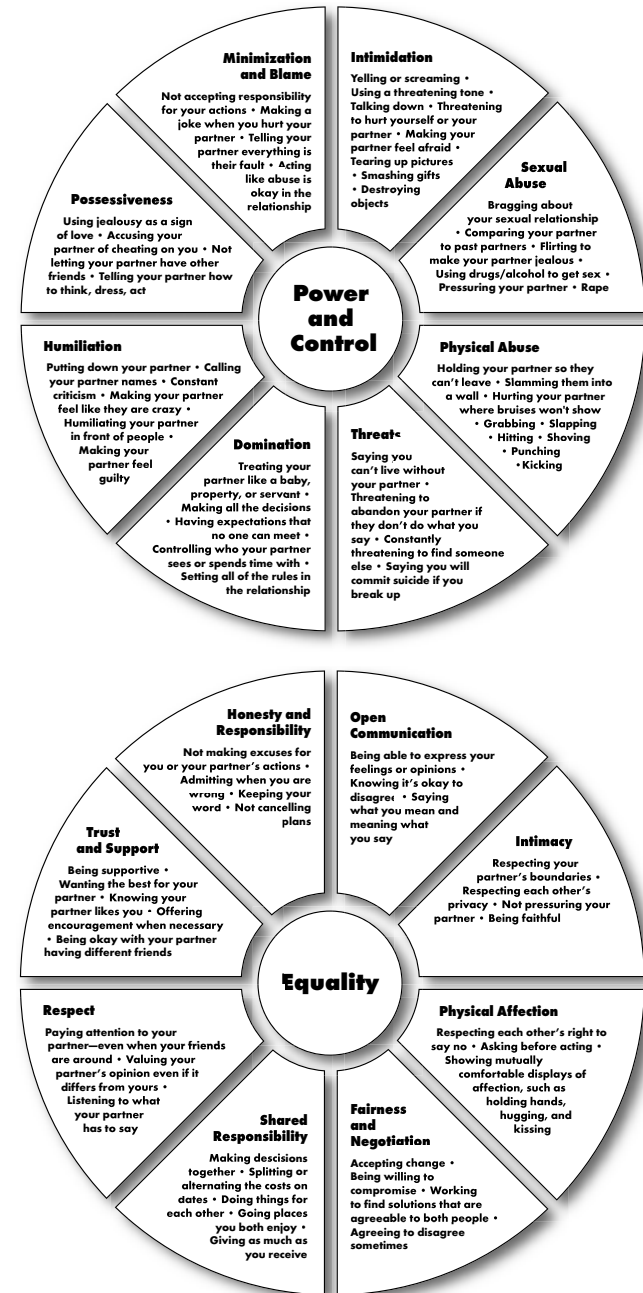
Minimization and Blame

Not accepting responsibility for your actions • Making a joke when you hurt your partner • Telling your partner everything is their fault • Acting like abuse is okay in the relationship

Intimidation

Yelling or screaming • Using a threatening tone • Talking down • Threatening to hurt yourself or your partner • Making your partner feel afraid • Tearing up pictures • Smashing gifts • Destroying objects

Sexual Abuse

Bragging about your sexual relationship • Comparing your partner to past partners • Flirting to make your partner jealous • Using drugs/alcohol to get sex • Pressuring your partner • Rape

Possessiveness

Using jealousy as a sign of love • Accusing your partner of cheating on you • Not letting your partner have other friends • Telling your partner how to think, dress, act

Power and Control

Humiliation

Putting down your partner • Calling your partner names • Constant criticism • Making your partner feel like they are crazy • Humiliating your partner in front of people • Making your partner feel guilty

Physical Abuse

Holding your partner so they can't leave • Slamming them into a wall • Hurting your partner where bruises won't show • Grabbing • Slapping • Hitting • Shoving • Punching • Kicking

Domination

Treating your partner like a baby, property, or servant • Making all the decisions • Having expectations that no one can meet • Controlling who your partner sees or spends time with • Setting all of the rules in the relationship

Threats

Saying you can't live without your partner • Threatening to abandon your partner if they don't do what you say • Constantly threatening to find someone else • Saying you will commit suicide if you break up

Honesty and Responsibility

Not making excuses for you or your partner's actions • Admitting when you are wrong • Keeping your word • Not cancelling plans

Open Communication

Being able to express your feelings or opinions • Knowing it's okay to disagree • Saying what you mean and meaning what you say

Intimacy

Respecting your partner's boundaries • Respecting each other's privacy • Not pressuring your partner • Being faithful

Trust and Support

Being supportive • Wanting the best for your partner • Knowing your partner likes you • Offering encouragement when necessary • Being okay with your partner having different friends

Equality

Respect

Paying attention to your partner—even when your friends are around • Valuing your partner's opinion even if it differs from yours • Listening to what your partner has to say

Physical Affection

Respecting each other's right to say no • Asking before acting • Showing mutually comfortable displays of affection, such as holding hands, hugging, and kissing

Shared Responsibility

Making descisions together • Splitting or alternating the costs on dates • Doing things for each other • Going places you both enjoy • Giving as much as you receive

Fairness and Negotiation

Accepting change • Being willing to compromise • Working to find solutions that are agreeable to both people • Agreeing to disagree sometimes